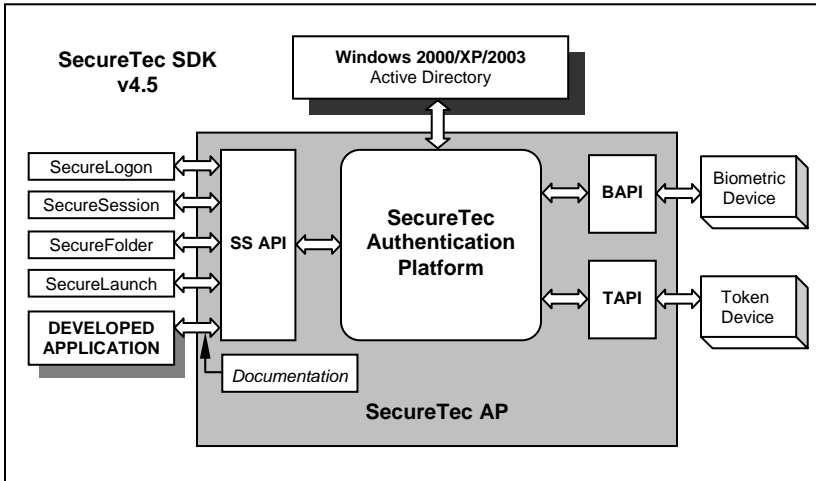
SecureTec SDK
v4.5

Windows 2000/XP/2003
Active Directory

SecureLogon

SecureSession

SecureFolder

SecureLaunch

DEVELOPED APPLICATION

SS API

SecureTec Authentication Platform

BAPI

Biometric Device

TAPI

Token Device

Documentation

SecureTec AP